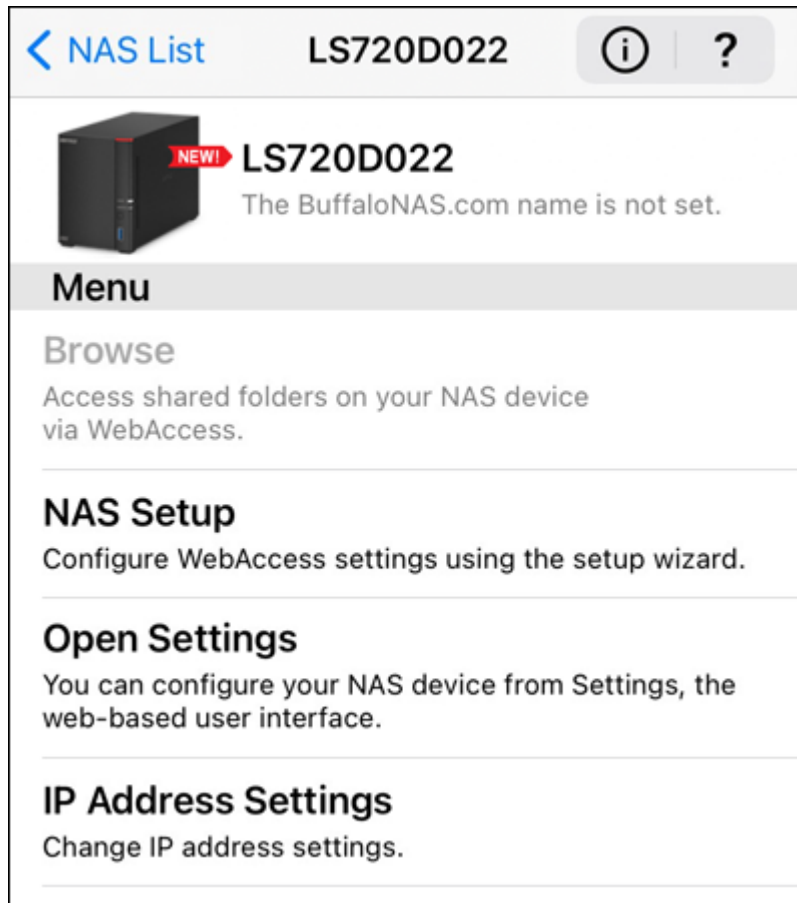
< NAS List LS720D022 ⓘ ?

NEW! LS720D022
The BuffaloNAS.com name is not set.

Menu

Browse
Access shared folders on your NAS device via WebAccess.

NAS Setup
Configure WebAccess settings using the setup wizard.

Open Settings
You can configure your NAS device from Settings, the web-based user interface.

IP Address Settings
Change IP address settings.